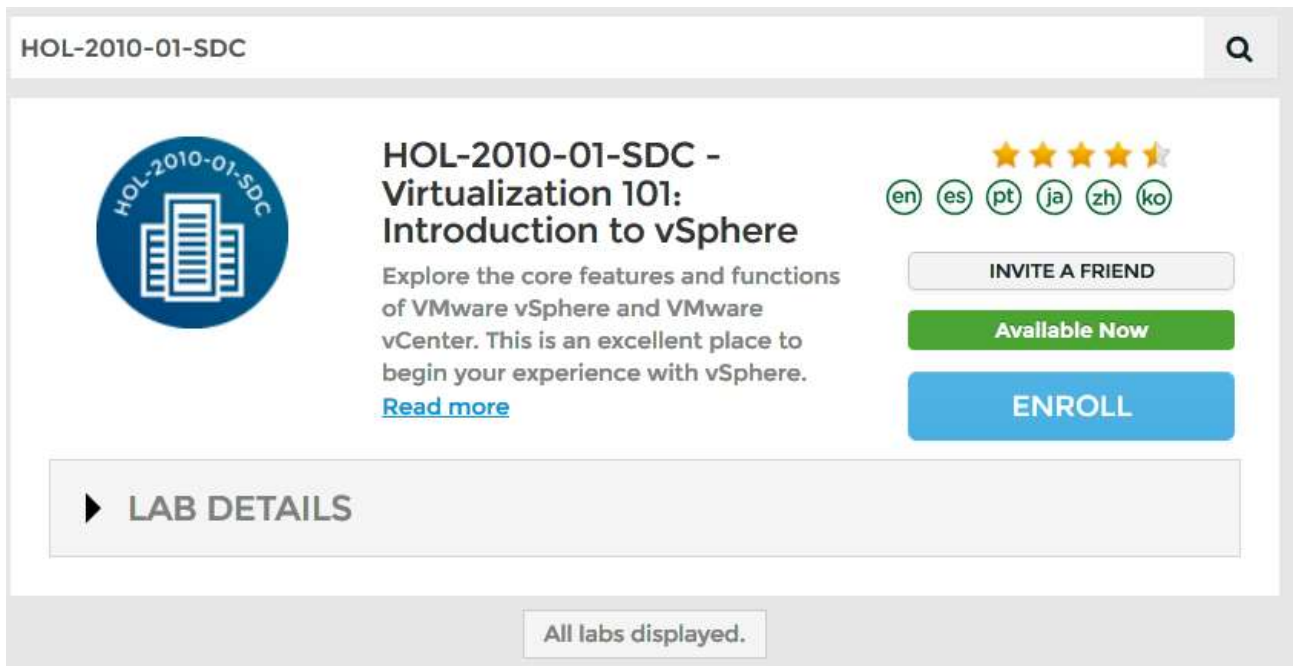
HOL-2010-01-SDC

HOL-2010-01-SDC

HOL-2010-01-SDC - Virtualization 101: Introduction to vSphere

Explore the core features and functions of VMware vSphere and VMware vCenter. This is an excellent place to begin your experience with vSphere.

Read more

en es pt ja zh ko

INVITE A FRIEND

Available Now

ENROLL

LAB DETAILS

All labs displayed.